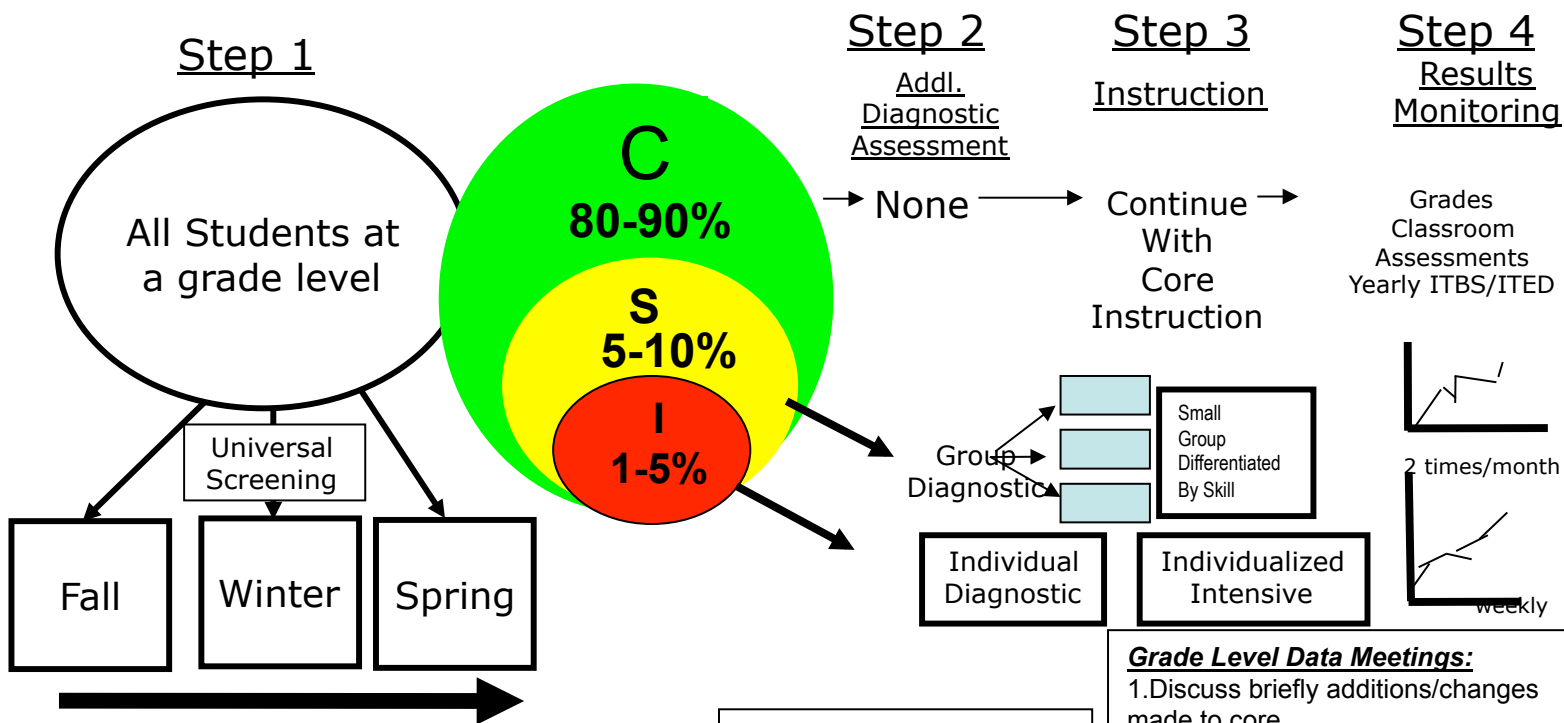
Step 1

All Students at a grade level

Universal Screening

Fall

Winter

Spring

C
80-90%

S
5-10%

I
1-5%

Step 2
Addl. Diagnostic Assessment

None

Group Diagnostic

Individual Diagnostic

Step 3
Instruction

Continue With Core Instruction

Small Group Differentiated By Skill

Individualized Intensive

Step 4
Results Monitoring

Grades Classroom Assessments Yearly ITBS/ITED

2 times/month

weekly

Grade Level Data Meetings:
1.Discuss briefly additions/changes made to core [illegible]